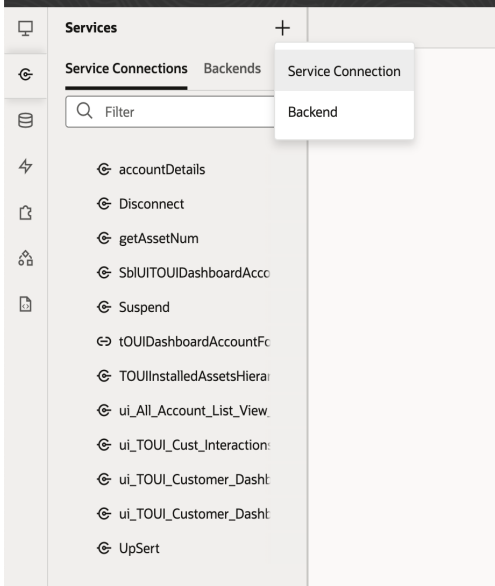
Services +

Service Connections Backends

Service Connection

Backend

Filter

accountDetails

Disconnect

getAssetNum

SblUITOUIDashboardAcco

Suspend

tOUIDashboardAccountFc

TOUIInstalledAssetsHierar

ui_All_Account_List_View_

ui_TOUI_Cust_Interactions

ui_TOUI_Customer_Dashb

ui_TOUI_Customer_Dashb

UpSert